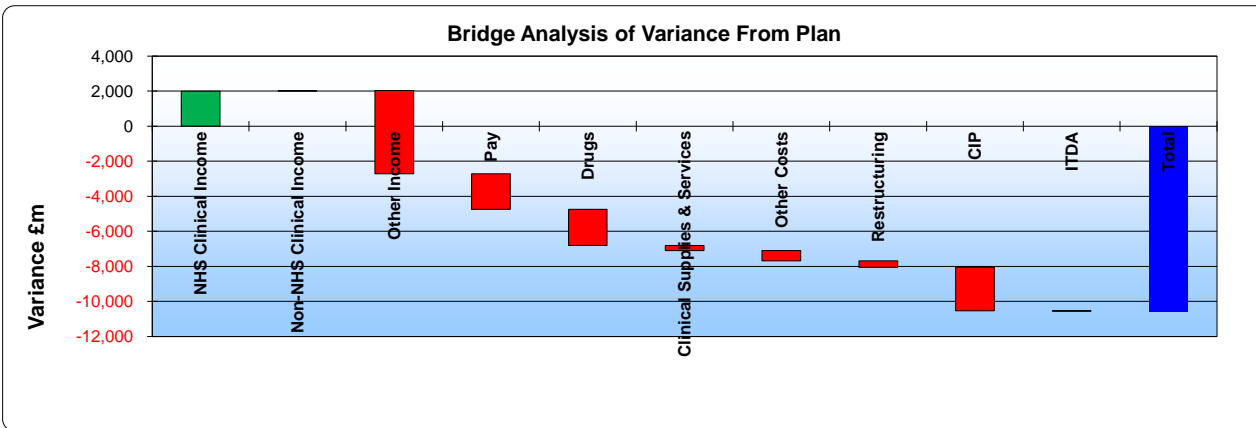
Bridge Analysis of Variance From Plan

Variance £m

4,000
2,000
0
-2,000
-4,000
-6,000
-8,000
-10,000
-12,000

NHS Clinical Income
Non-NHS Clinical Income
Other Income
Pay
Drugs
Clinical Supplies & Services
Other Costs
Restructuring
CIP
ITDA
Total